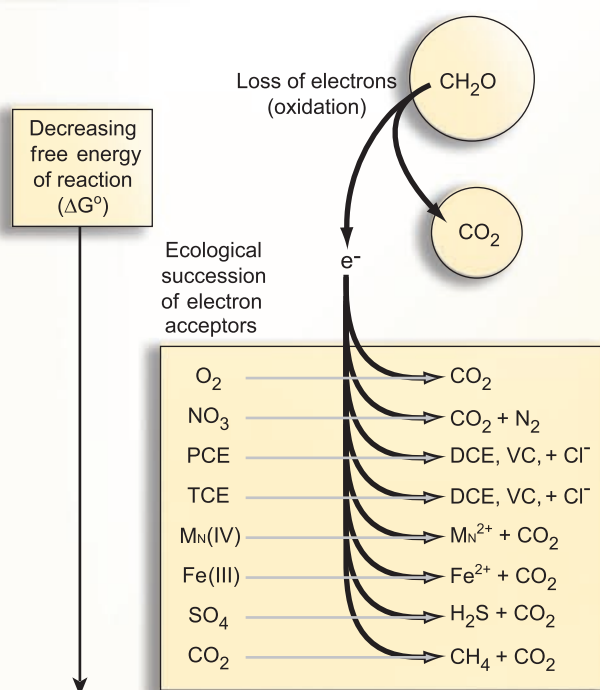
Loss of electrons (oxidation)

$CH_2O$

Decreasing free energy of reaction ($\Delta G^o$)

$CO_2$

Ecological succession of electron acceptors

$e^-$

| | |
|---|---|
| $O_2$ | $CO_2$ |
| $NO_3$ | $CO_2 + N_2$ |
| PCE | DCE, VC, + $Cl^-$ |
| TCE | DCE, VC, + $Cl^-$ |
| MN(IV) | $MN^{2+} + CO_2$ |
| Fe(III) | $Fe^{2+} + CO_2$ |
| $SO_4$ | $H_2S + CO_2$ |
| $CO_2$ | $CH_4 + CO_2$ |